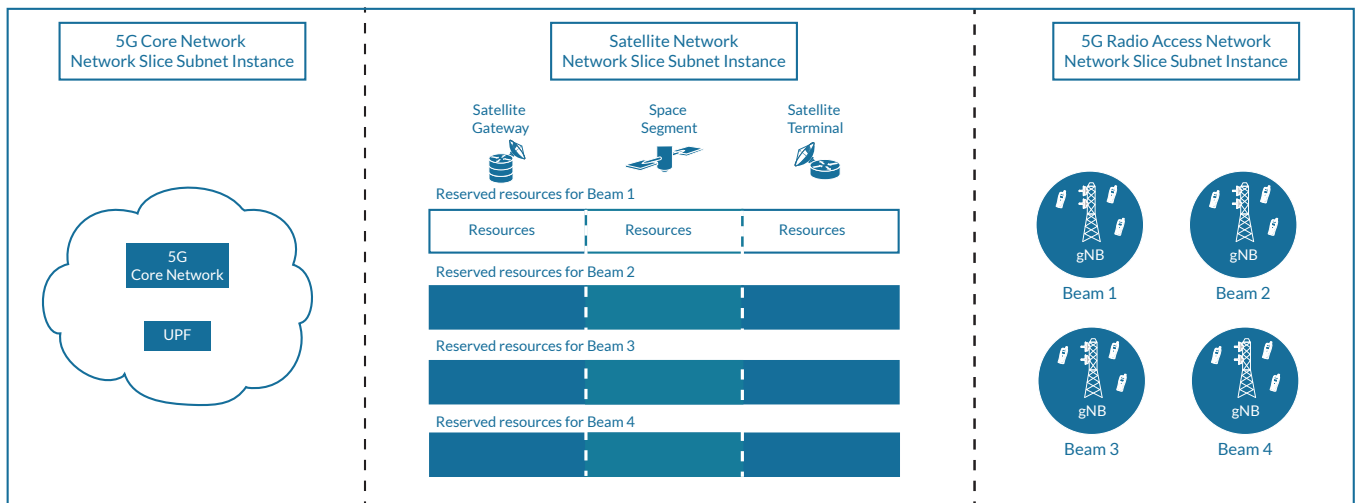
5G Core Network
Network Slice Subnet Instance

5G
Core Network

UPF

Satellite Network
Network Slice Subnet Instance

Satellite Gateway

Space Segment

Satellite Terminal

Reserved resources for Beam 1

| Resources | Resources | Resources |
|---|---|---|

Reserved resources for Beam 2

Reserved resources for Beam 3

Reserved resources for Beam 4

5G Radio Access Network
Network Slice Subnet Instance

gNB
Beam 1

gNB
Beam 2

gNB
Beam 3

gNB
Beam 4